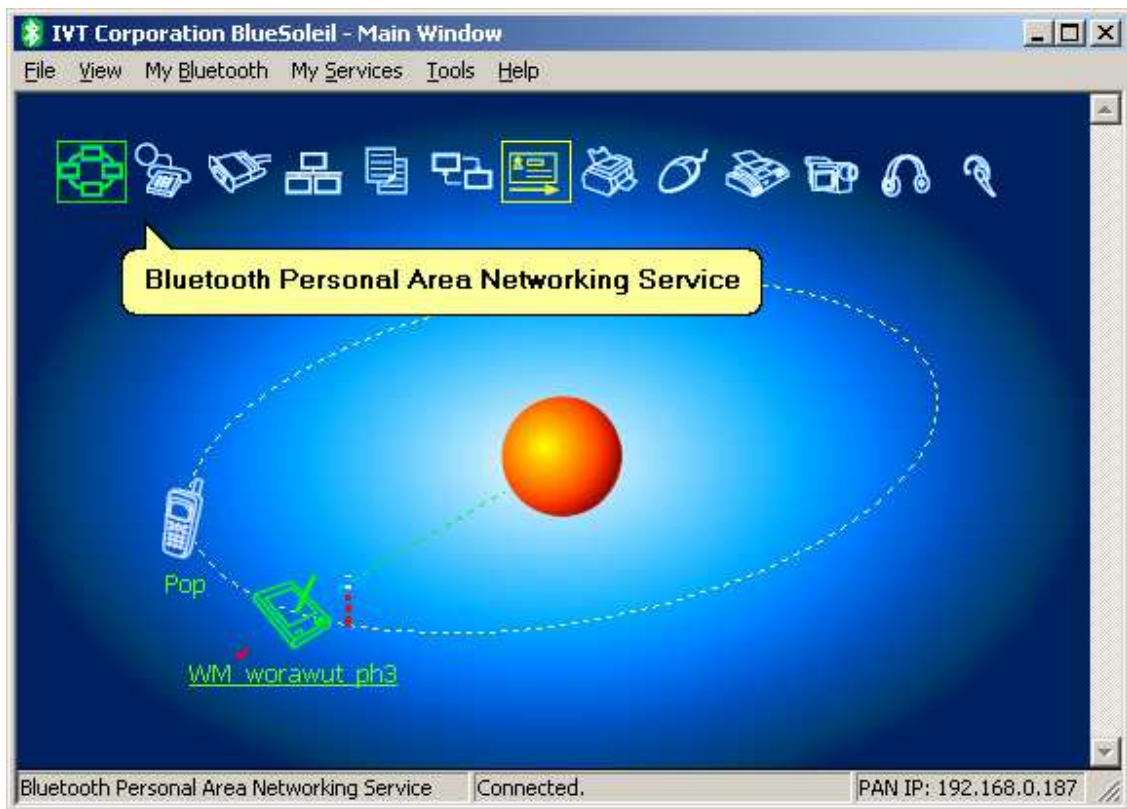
IVT Corporation BlueSoleil - Main Window

File View My Bluetooth My Services Tools Help

Bluetooth Personal Area Networking Service

Pop

WM_worawut_ph3

Bluetooth Personal Area Networking Service | Connected. | PAN IP: 192.168.0.187